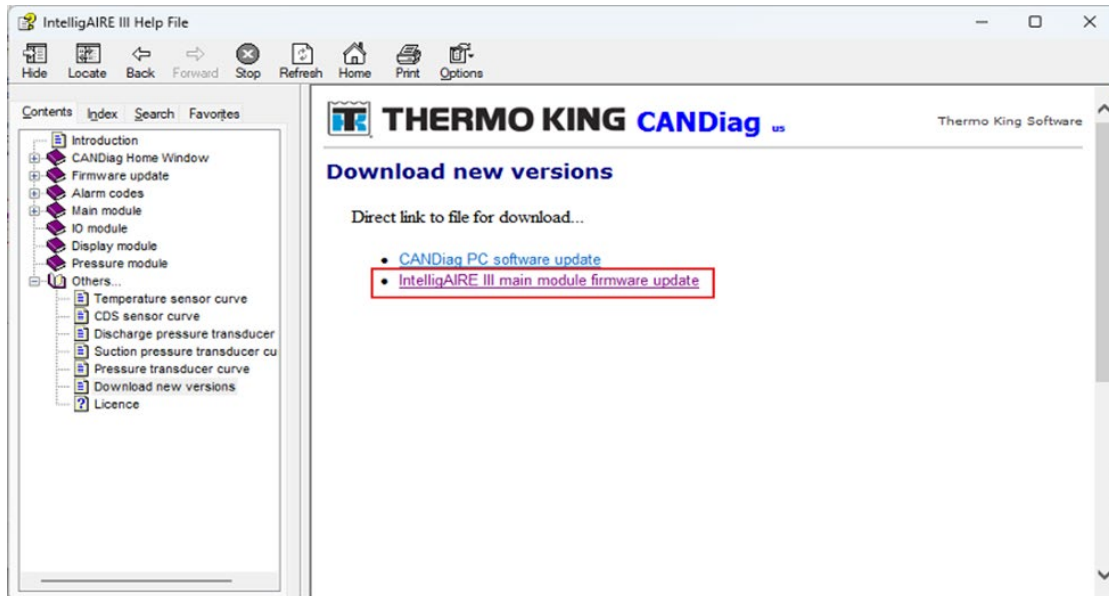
IntelligAIRE III Help File

Hide Locate Back Forward Stop Refresh Home Print Options

Contents Index Search Favorites

Introduction
CANDiag Home Window
Firmware update
Alarm codes
Main module
IO module
Display module
Pressure module
Others...
Temperature sensor curve
CDS sensor curve
Discharge pressure transducer
Suction pressure transducer cu
Pressure transducer curve
Download new versions
Licence

TK THERMO KING CANDiag us

Thermo King Software

Download new versions

Direct link to file for download...

- CANDiag PC software update
- IntelligAIRE III main module firmware update